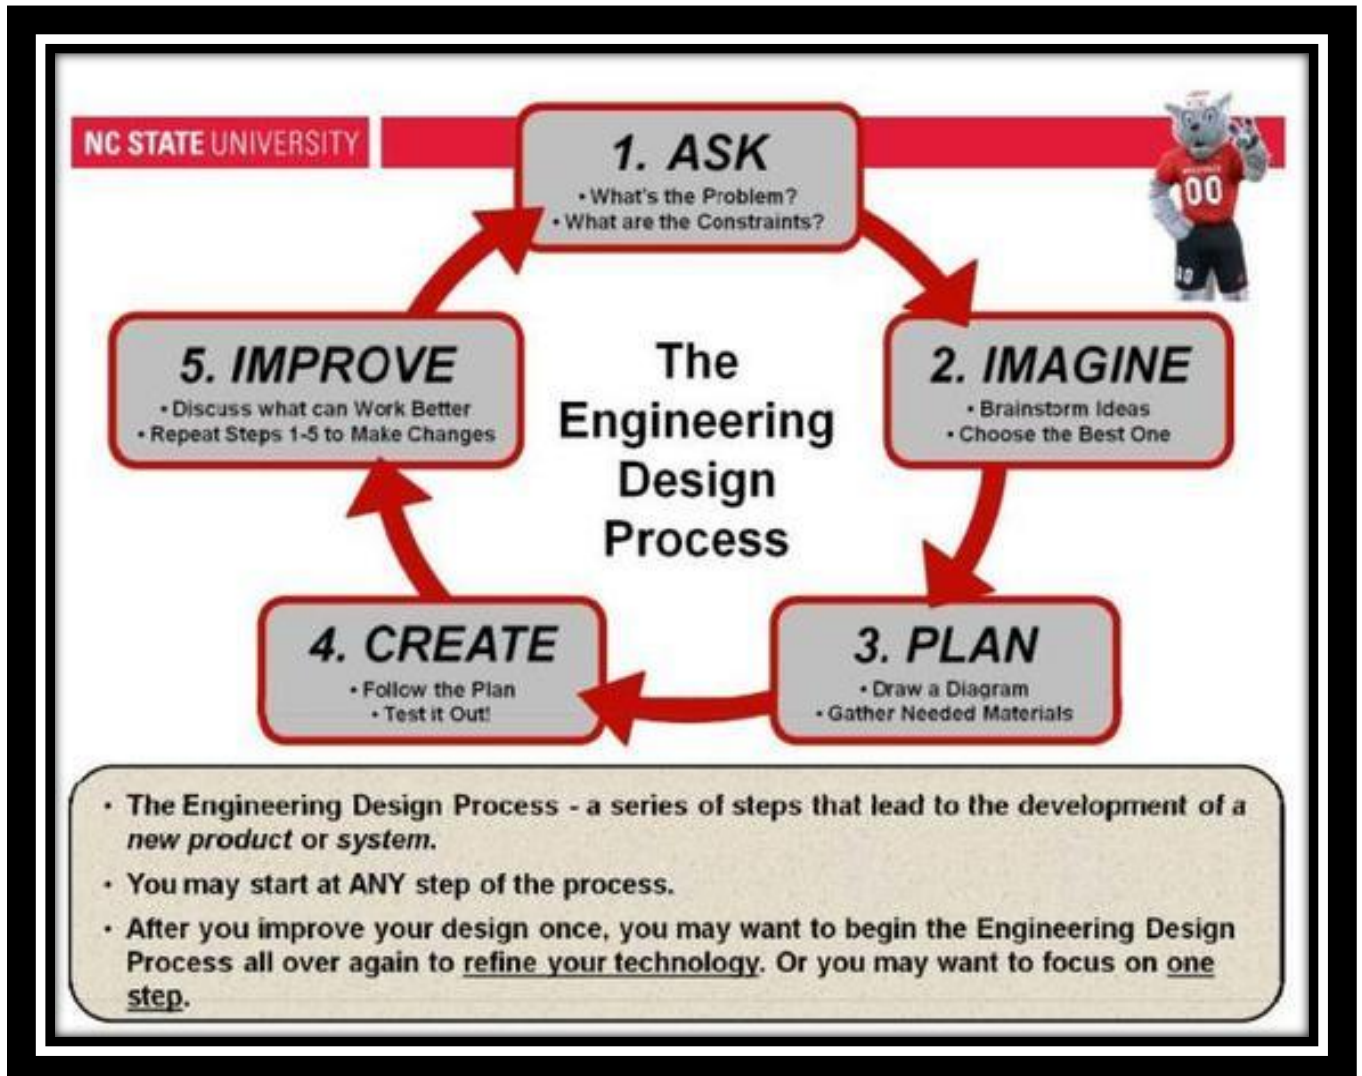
NC STATE UNIVERSITY

1. ASK
• What's the Problem?
• What are the Constraints?

2. IMAGINE
• Brainstorm Ideas
• Choose the Best One

3. PLAN
• Draw a Diagram
• Gather Needed Materials

4. CREATE
• Follow the Plan
• Test it Out!

5. IMPROVE
• Discuss what can Work Better
• Repeat Steps 1-5 to Make Changes

The Engineering Design Process

00

• The Engineering Design Process - a series of steps that lead to the development of a new product or system.

• You may start at ANY step of the process.

• After you improve your design once, you may want to begin the Engineering Design Process all over again to refine your technology. Or you may want to focus on one step.